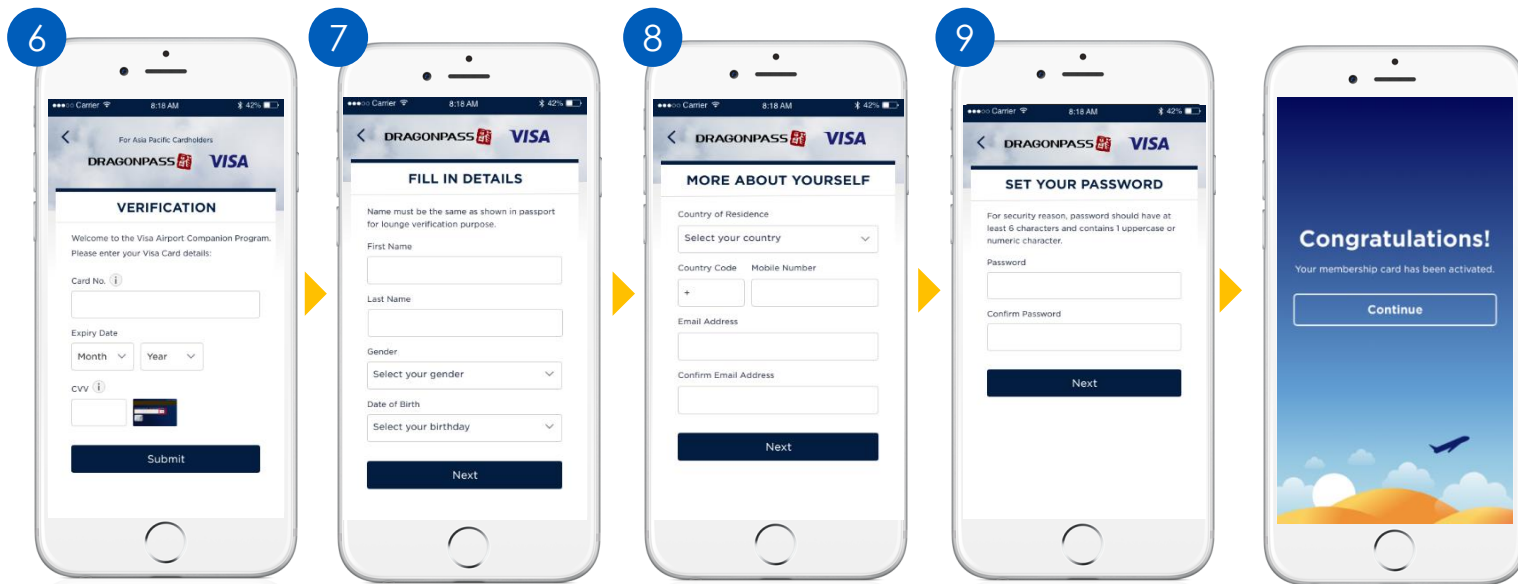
6

●●●○○ Carrier 8:18 AM 42%

For Asia Pacific Cardholders

DRAGONPASS VISA

VERIFICATION

Welcome to the Visa Airport Companion Program. Please enter your Visa Card details:

Card No. i

Expiry Date

Month Year

CVV i

Submit

7

●●●○○ Carrier 8:18 AM 42%

DRAGONPASS VISA

FILL IN DETAILS

Name must be the same as shown in passport for lounge verification purpose.

First Name

Last Name

Gender

Select your gender

Date of Birth

Select your birthday

Next

8

●●●○○ Carrier 8:18 AM 42%

DRAGONPASS VISA

MORE ABOUT YOURSELF

Country of Residence

Select your country

Country Code Mobile Number

+

Email Address

Confirm Email Address

Next

9

●●●○○ Carrier 8:18 AM 42%

DRAGONPASS VISA

SET YOUR PASSWORD

For security reason, password should have at least 6 characters and contains 1 uppercase or numeric character.

Password

Confirm Password

Next

Congratulations!

Your membership card has been activated.

Continue